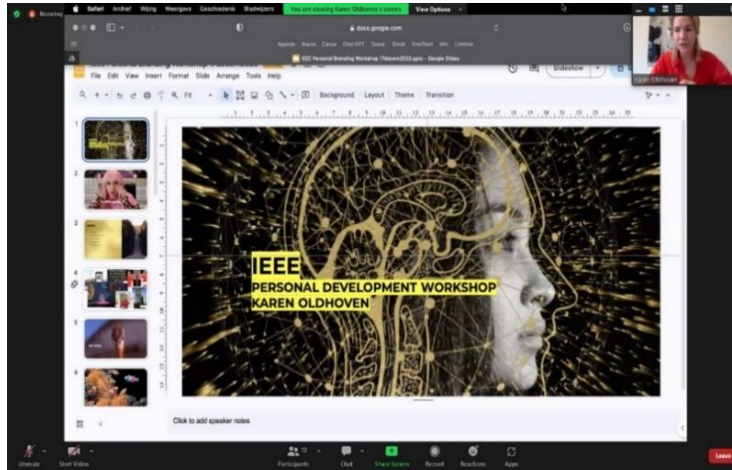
Recording Safari Archief Wijzig Weergave Geschiedenis Bladwijzers You are viewing Karen Oldhoven's screen View Options

docs.google.com

Apple Asana Canva Chat GPT Zoeak Gmail TwoStart Wix Linktree

IEEE Personal Branding Workshop 17decem2023.pptx - Google Slides

File Edit View Insert Format Slide Arrange Tools Help

Slideshow

Karen Oldhoven

Fit Background Layout Theme Transition

1 2 3 4 5 6

IEEE
PERSONAL DEVELOPMENT WORKSHOP
KAREN OLDHOVEN

Click to add speaker notes

Unmute Start Video Participants Chat Share Screen Record Reactions Apps Leave